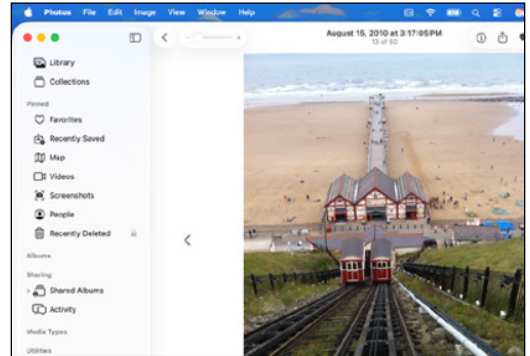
Photos File Edit Image View Window Help

August 15, 2010 at 3:17:05 PM
13 of 80

Library
Collections

Pinned
Favorites
Recently Saved
Map
Videos
Screenshots
People
Recently Deleted

Albums

Sharing
Shared Albums
Activity

Media Types

Utilities